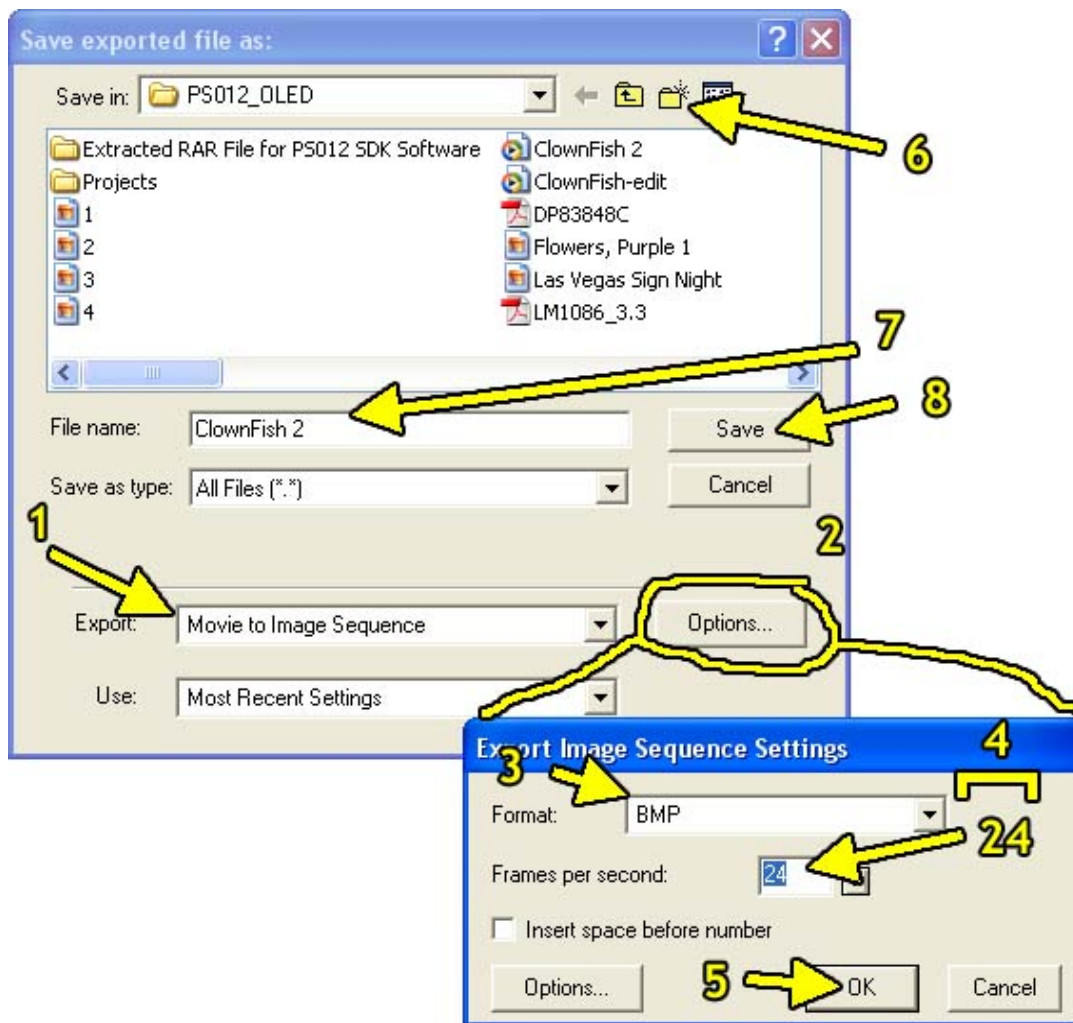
Save exported file as:

Save in: PS012_OLED

Extracted RAR File for PS012 SDK Software
Projects
1
2
3
4
ClownFish 2
ClownFish-edit
DP83848C
Flowers, Purple 1
Las Vegas Sign Night
LM1086_3.3

6

7

8

File name: ClownFish 2
Save

Save as type: All Files (*.*)
Cancel

1

2

Export: Movie to Image Sequence
Options...

Use: Most Recent Settings

Export Image Sequence Settings

3

4

Format: BMP

24

Frames per second: 24

Insert space before number

Options...

5

OK

Cancel